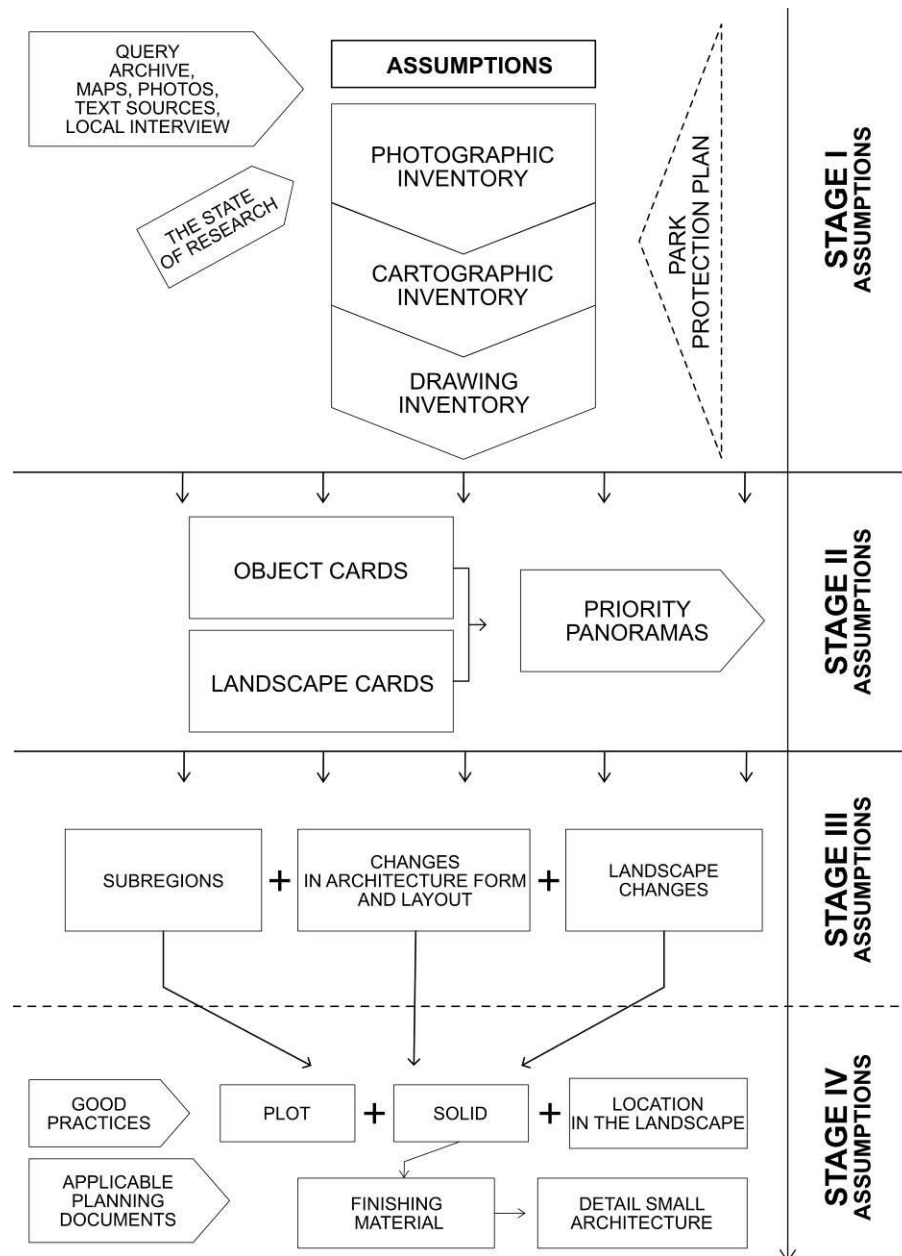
QUERY ARCHIVE, MAPS, PHOTOS, TEXT SOURCES, LOCAL INTERVIEW

ASSUMPTIONS

THE STATE OF RESEARCH

PHOTOGRAPHIC INVENTORY

CARTOGRAPHIC INVENTORY

DRAWING INVENTORY

PARK PROTECTION PLAN

STAGE I ASSUMPTIONS

OBJECT CARDS

LANDSCAPE CARDS

PRIORITY PANORAMAS

STAGE II ASSUMPTIONS

SUBREGIONS + CHANGES IN ARCHITECTURE FORM AND LAYOUT + LANDSCAPE CHANGES

STAGE III ASSUMPTIONS

GOOD PRACTICES

APPLICABLE PLANNING DOCUMENTS

PLOT + SOLID + LOCATION IN THE LANDSCAPE

FINISHING MATERIAL

DETAIL SMALL ARCHITECTURE

STAGE IV ASSUMPTIONS